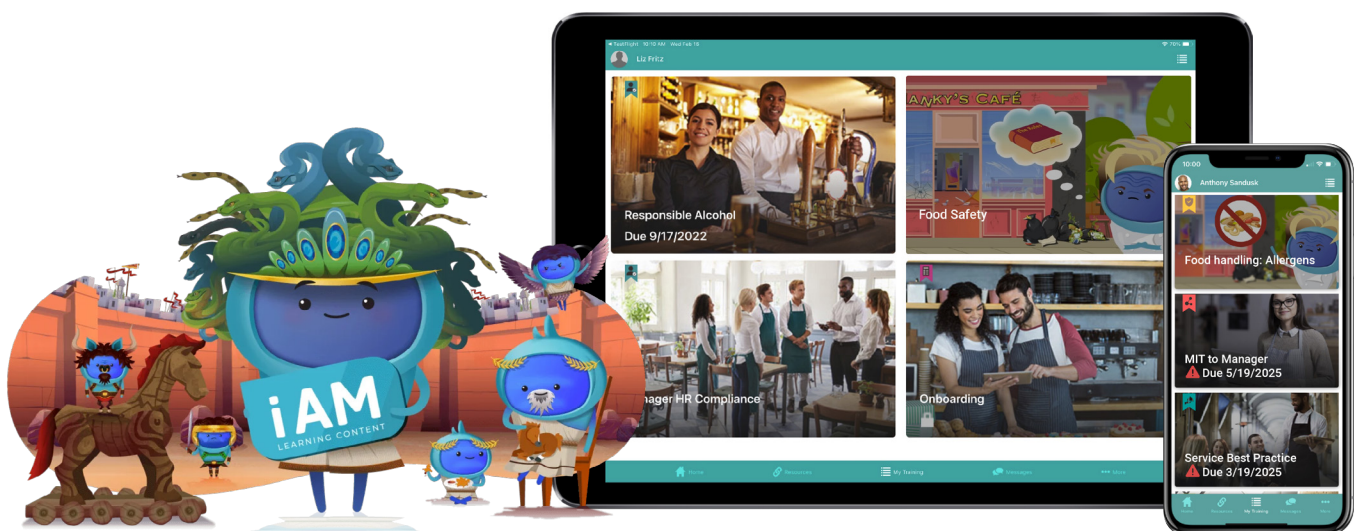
iAM
LEARNING CONTENT

TestFlight 10:10 AM Wed Feb 16
70%
Liz Fritz

Responsible Alcohol
Due 9/17/2022

ANKY'S CAFÉ
Food Safety

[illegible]nager HR Compliance

Onboarding

Home
Resources
My Training
Messages
More

10:00
Anthony Sandusk

Food handling: Allergens

MIT to Manager
Due 5/19/2025

Service Best Practice
Due 3/19/2025

Home
Resources
My Training
Messages
More